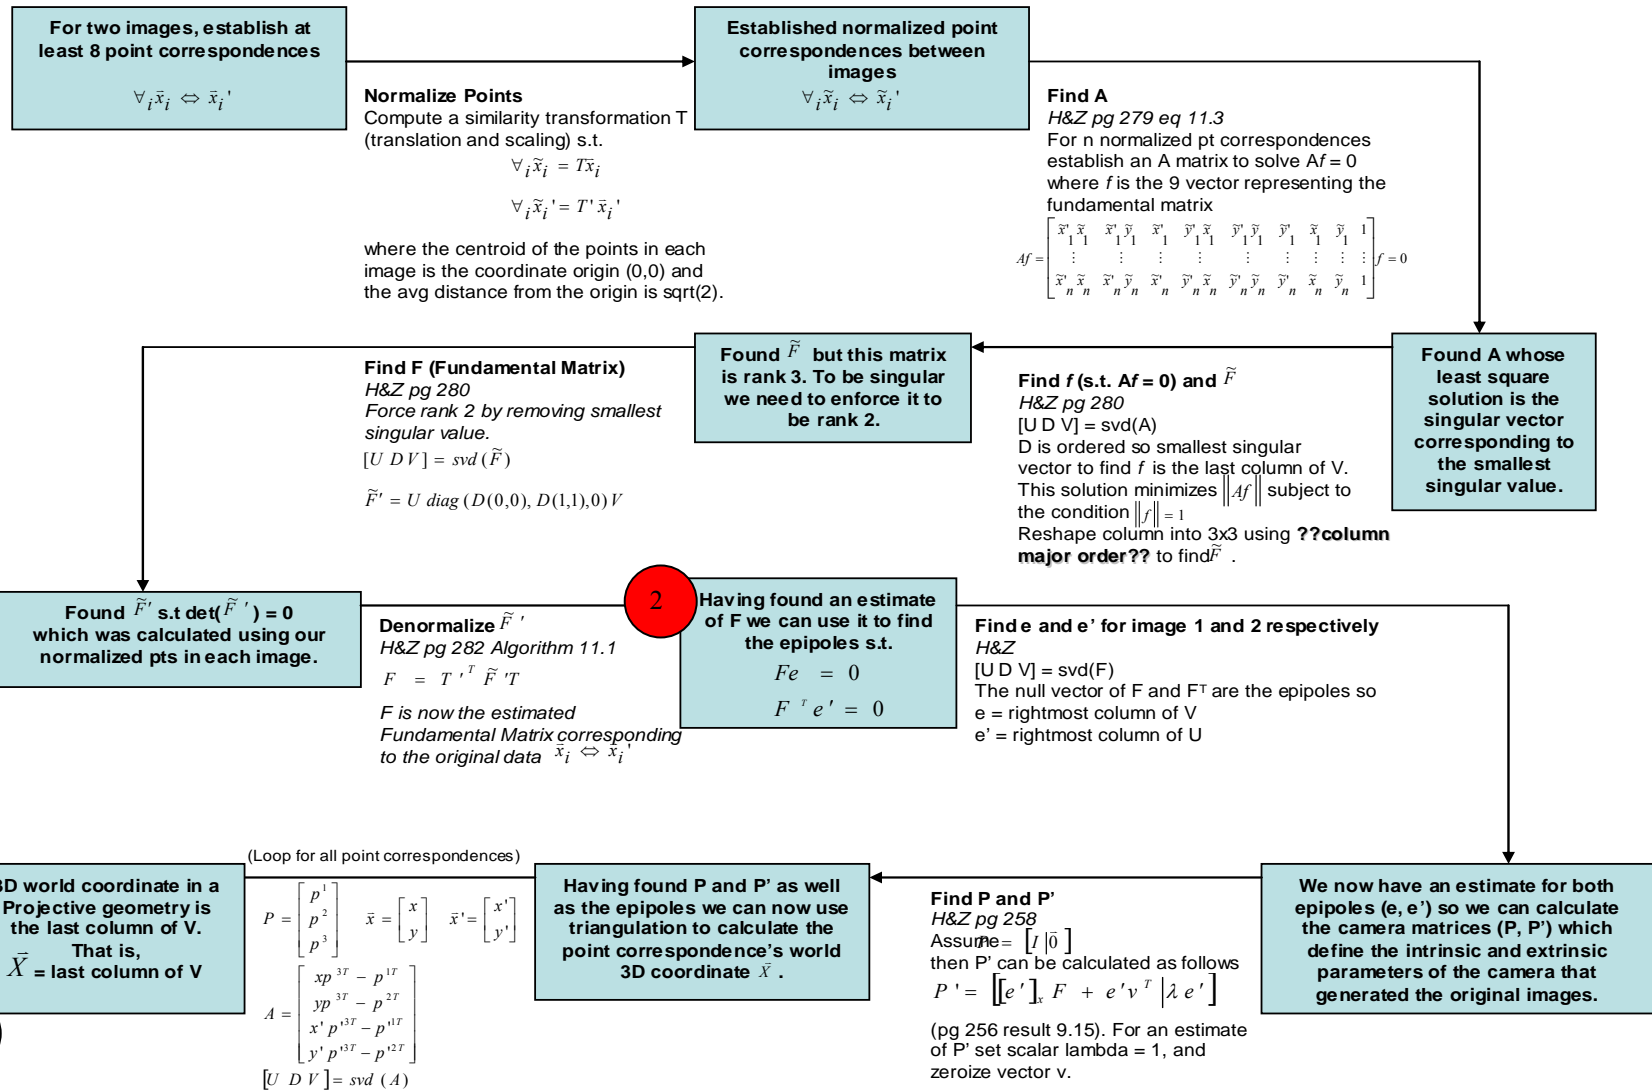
For two images, establish at least 8 point correspondences

$\forall_i \bar{x}_i \Leftrightarrow \bar{x}_i'$

Normalize Points
Compute a similarity transformation T (translation and scaling) s.t.

$\forall_i \tilde{x}_i = T\bar{x}_i$

$\forall_i \tilde{x}_i' = T'\bar{x}_i'$

where the centroid of the points in each image is the coordinate origin (0,0) and the avg distance from the origin is sqrt(2).

Established normalized point correspondences between images
$\forall_i \tilde{x}_i \Leftrightarrow \tilde{x}_i'$

Find A
H&Z pg 279 eq 11.3
For n normalized pt correspondences establish an A matrix to solve Af = 0 where f is the 9 vector representing the fundamental matrix

$Af = \begin{bmatrix} \tilde{x}'_1\tilde{x}_1 & \tilde{x}'_1\tilde{y}_1 & \tilde{x}'_1 & \tilde{y}'_1\tilde{x}_1 & \tilde{y}'_1\tilde{y}_1 & \tilde{y}'_1 & \tilde{x}_1 & \tilde{y}_1 & 1 \\ \vdots & \vdots & \vdots & \vdots & \vdots & \vdots & \vdots & \vdots & \vdots \\ \tilde{x}'_n\tilde{x}_n & \tilde{x}'_n\tilde{y}_n & \tilde{x}'_n & \tilde{y}'_n\tilde{x}_n & \tilde{y}'_n\tilde{y}_n & \tilde{y}'_n & \tilde{x}_n & \tilde{y}_n & 1 \end{bmatrix} f = 0$

Found A whose least square solution is the singular vector corresponding to the smallest singular value.

Find f (s.t. Af = 0) and $\tilde{F}$
H&Z pg 280
[U D V] = svd(A)
D is ordered so smallest singular vector to find f is the last column of V.
This solution minimizes $\|Af\|$ subject to the condition $\|f\| = 1$
Reshape column into 3x3 using ??column major order?? to find $\tilde{F}$ .

Found $\tilde{F}$ but this matrix is rank 3. To be singular we need to enforce it to be rank 2.

Find F (Fundamental Matrix)
H&Z pg 280
Force rank 2 by removing smallest singular value.
$[U\ D\ V] = svd(\tilde{F})$
$\tilde{F}' = U\ diag(D(0,0), D(1,1), 0)\ V$

Found $\tilde{F}'$ s.t det($\tilde{F}'$) = 0 which was calculated using our normalized pts in each image.

Denormalize $\tilde{F}'$
H&Z pg 282 Algorithm 11.1
$F = T'^T \tilde{F}' T$
F is now the estimated Fundamental Matrix corresponding to the original data $\bar{x}_i \Leftrightarrow \bar{x}_i'$

2

Having found an estimate of F we can use it to find the epipoles s.t.
$Fe = 0$
$F^T e' = 0$

Find e and e' for image 1 and 2 respectively
H&Z
[U D V] = svd(F)
The null vector of F and F$^T$ are the epipoles so
e = rightmost column of V
e' = rightmost column of U

We now have an estimate for both epipoles (e, e') so we can calculate the camera matrices (P, P') which define the intrinsic and extrinsic parameters of the camera that generated the original images.

Find P and P'
H&Z pg 258
Assume P = $[I\,|\,\vec{0}\,]$
then P' can be calculated as follows
$P' = \left[[e']_x F + e'v^T \,|\, \lambda e'\right]$
(pg 256 result 9.15). For an estimate of P' set scalar lambda = 1, and zeroize vector v.

Having found P and P' as well as the epipoles we can now use triangulation to calculate the point correspondence's world 3D coordinate $\vec{X}$ .

(Loop for all point correspondences)

$P = \begin{bmatrix} p^1 \\ p^2 \\ p^3 \end{bmatrix}$ $\bar{x} = \begin{bmatrix} x \\ y \end{bmatrix}$ $\bar{x}' = \begin{bmatrix} x' \\ y' \end{bmatrix}$

$A = \begin{bmatrix} xp^{3T} - p^{1T} \\ yp^{3T} - p^{2T} \\ x'p'^{3T} - p'^{1T} \\ y'p'^{3T} - p'^{2T} \end{bmatrix}$

$[U\ D\ V] = svd(A)$

3D world coordinate in a Projective geometry is the last column of V.
That is,
$\vec{X}$ = last column of V